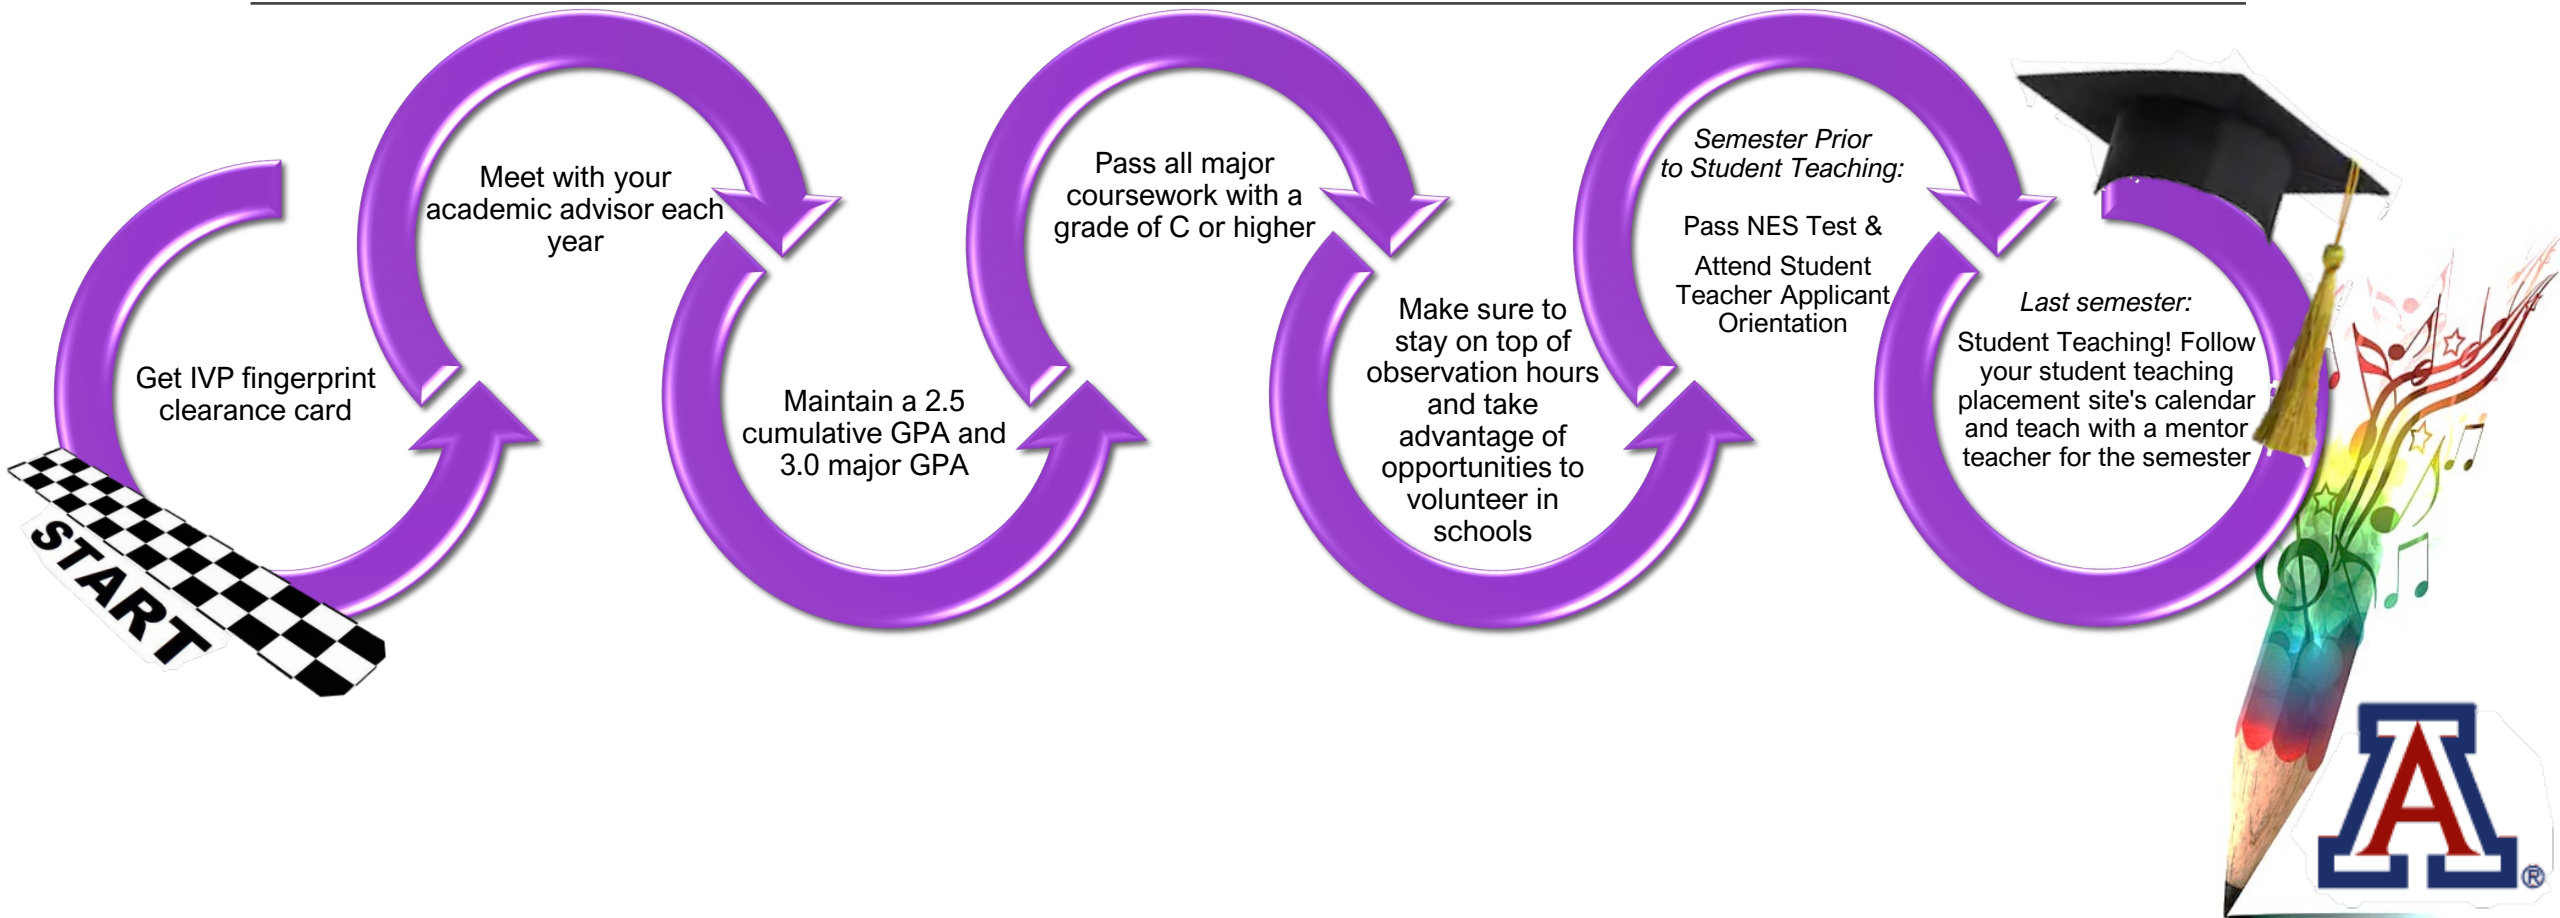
START

Get IVP fingerprint clearance card

Meet with your academic advisor each year

Maintain a 2.5 cumulative GPA and 3.0 major GPA

Pass all major coursework with a grade of C or higher

Make sure to stay on top of observation hours and take advantage of opportunities to volunteer in schools

*Semester Prior to Student Teaching:*

Pass NES Test &

Attend Student Teacher Applicant Orientation

*Last semester:*

Student Teaching! Follow your student teaching placement site's calendar and teach with a mentor teacher for the semester

A ®